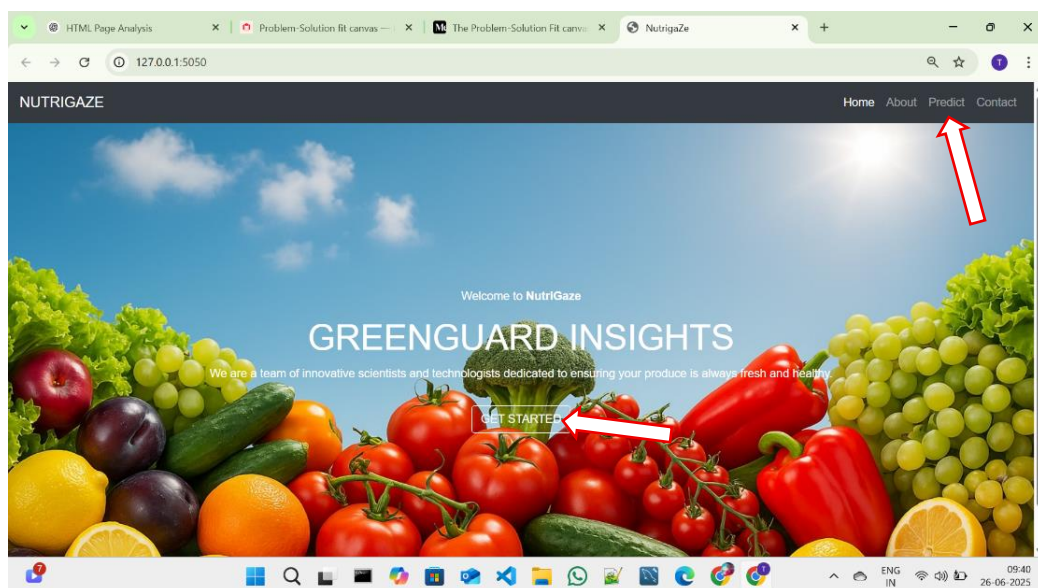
HTML Page Analysis
Problem-Solution fit canvas —
The Problem-Solution Fit canva
NutrigaZe
127.0.0.1:5050

NUTRIGAZE
Home About Predict Contact

Welcome to NutriGaze

GREENGUARD INSIGHTS

We are a team of innovative scientists and technologists dedicated to ensuring your produce is always fresh and healthy.

GET STARTED

ENG
IN
09:40
26-06-2025